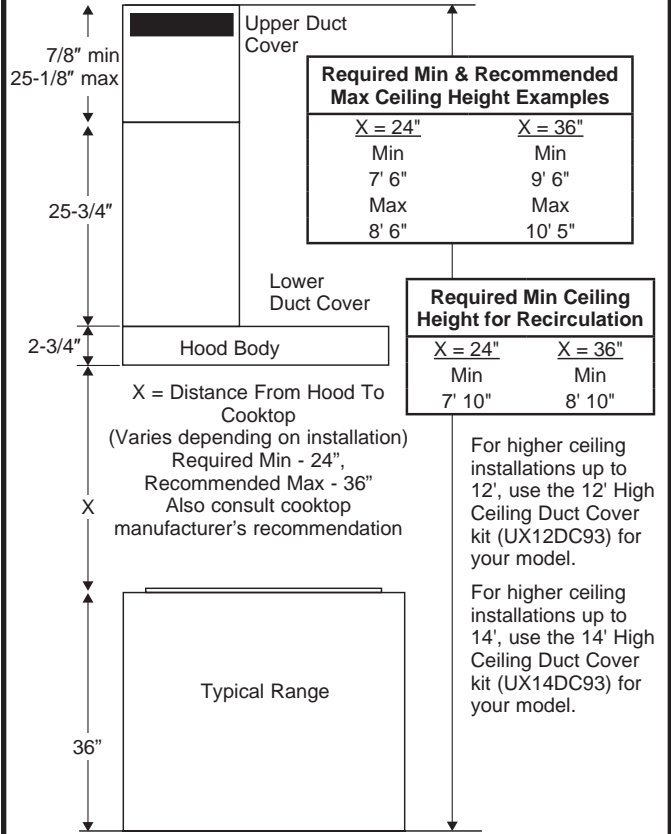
7/8″ min
25-1/8″ max

Upper Duct Cover

Required Min & Recommended Max Ceiling Height Examples

| X = 24" | X = 36" |
|---|---|
| Min | Min |
| 7' 6" | 9' 6" |
| Max | Max |
| 8' 6" | 10' 5" |

25-3/4″

Lower Duct Cover

Required Min Ceiling Height for Recirculation

| X = 24" | X = 36" |
|---|---|
| Min | Min |
| 7' 10" | 8' 10" |

2-3/4″

Hood Body

X = Distance From Hood To Cooktop (Varies depending on installation) Required Min - 24", Recommended Max - 36" Also consult cooktop manufacturer's recommendation

X

For higher ceiling installations up to 12', use the 12' High Ceiling Duct Cover kit (UX12DC93) for your model.

For higher ceiling installations up to 14', use the 14' High Ceiling Duct Cover kit (UX14DC93) for your model.

Typical Range

36"